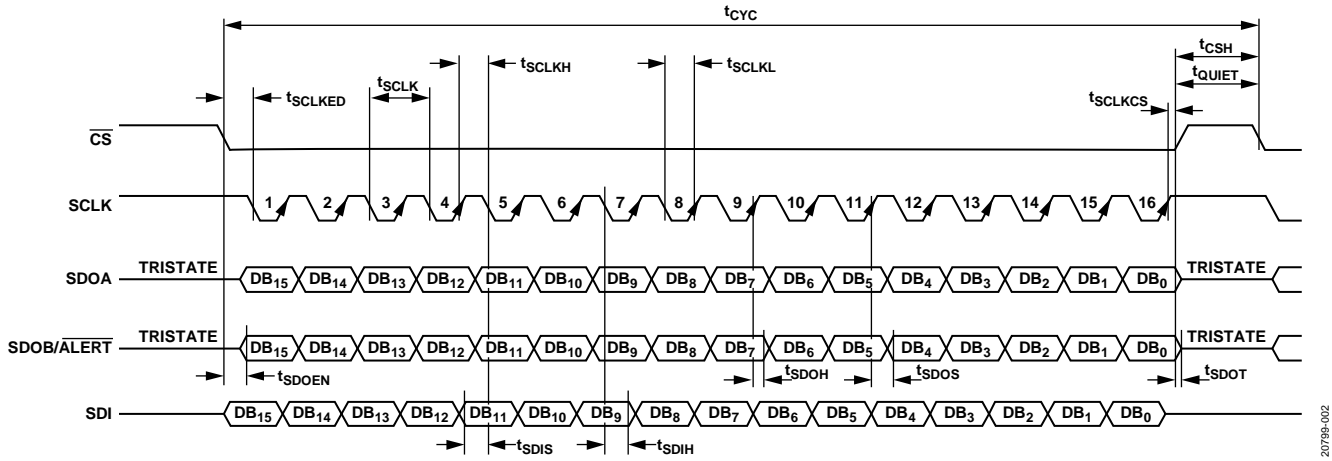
$t_{CYC}$

$t_{CSH}$

$t_{QUIET}$

$t_{SCLKED}$

$t_{SCLK}$

$t_{SCLKH}$

$t_{SCLKL}$

$t_{SCLKCS}$

$\overline{CS}$

SCLK

1 2 3 4 5 6 7 8 9 10 11 12 13 14 15 16

SDOA TRISTATE $DB_{15}$ $DB_{14}$ $DB_{13}$ $DB_{12}$ $DB_{11}$ $DB_{10}$ $DB_{9}$ $DB_{8}$ $DB_{7}$ $DB_{6}$ $DB_{5}$ $DB_{4}$ $DB_{3}$ $DB_{2}$ $DB_{1}$ $DB_{0}$ TRISTATE

SDOB/$\overline{ALERT}$ TRISTATE $DB_{15}$ $DB_{14}$ $DB_{13}$ $DB_{12}$ $DB_{11}$ $DB_{10}$ $DB_{9}$ $DB_{8}$ $DB_{7}$ $DB_{6}$ $DB_{5}$ $DB_{4}$ $DB_{3}$ $DB_{2}$ $DB_{1}$ $DB_{0}$ TRISTATE

$t_{SDOEN}$

$t_{SDOH}$

$t_{SDOS}$

$t_{SDOT}$

SDI $DB_{15}$ $DB_{14}$ $DB_{13}$ $DB_{12}$ $DB_{11}$ $DB_{10}$ $DB_{9}$ $DB_{8}$ $DB_{7}$ $DB_{6}$ $DB_{5}$ $DB_{4}$ $DB_{3}$ $DB_{2}$ $DB_{1}$ $DB_{0}$

$t_{SDIS}$

$t_{SDIH}$

20799-002